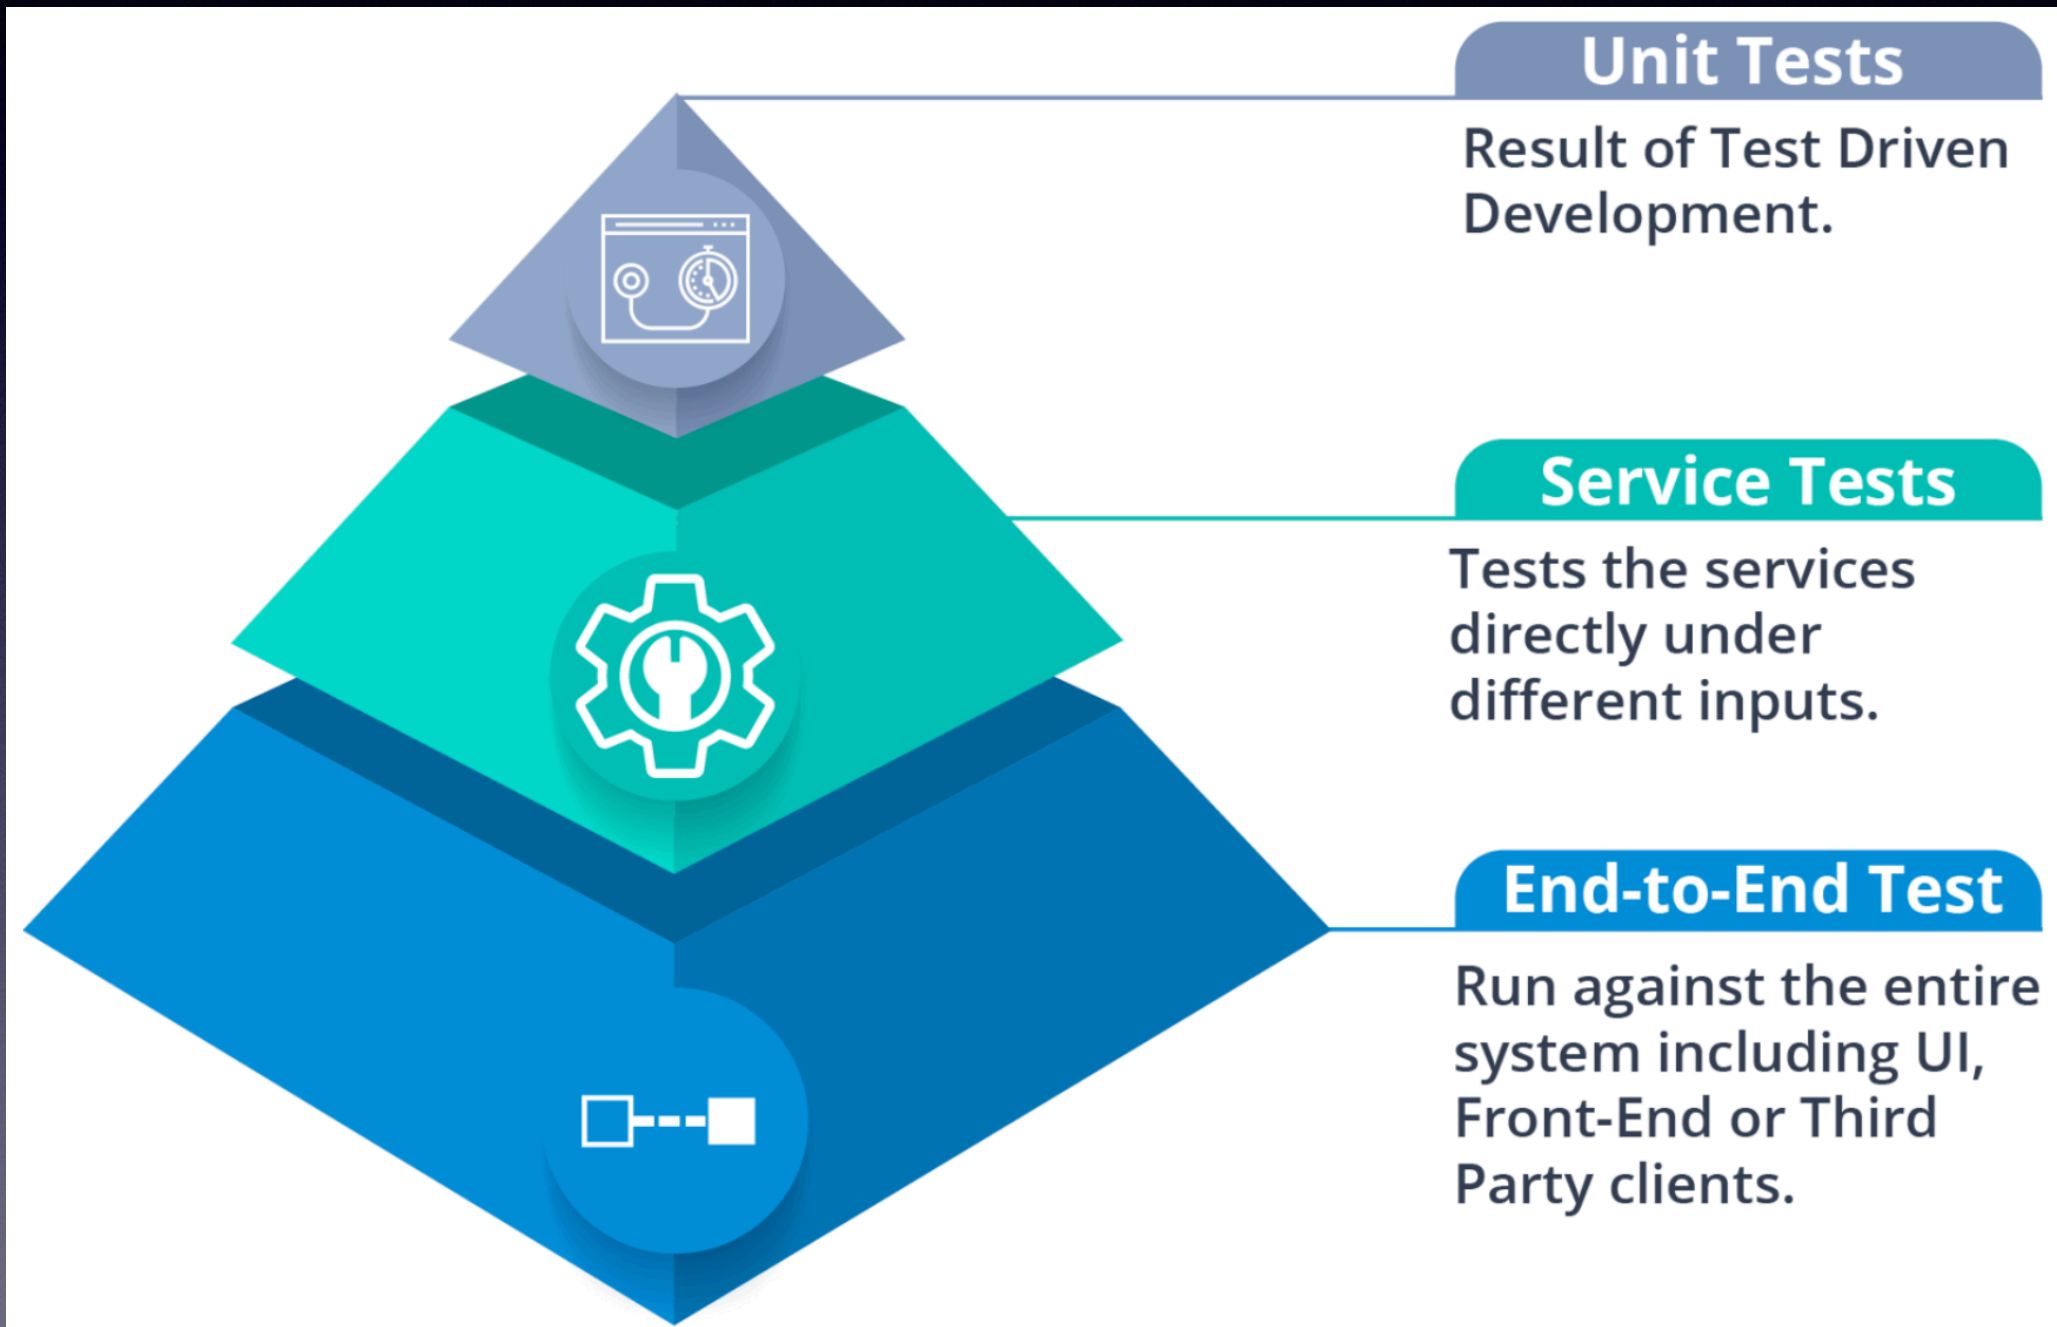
Unit Tests

Result of Test Driven Development.

Service Tests

Tests the services directly under different inputs.

End-to-End Test

Run against the entire system including UI, Front-End or Third Party clients.